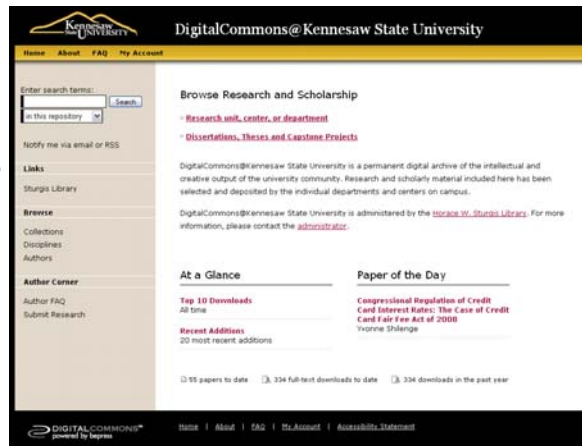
Kennesaw State University

DigitalCommons@Kennesaw State University

Home About FAQ My Account

Enter search terms:

Search

in this repository

Notify me via email or RSS

Links

Sturgis Library

Browse

Collections
Disciplines
Authors

Author Corner

Author FAQ
Submit Research

Browse Research and Scholarship

- Research unit, center, or department

- Dissertations, Theses and Capstone Projects

DigitalCommons@Kennesaw State University is a permanent digital archive of the intellectual and creative output of the university community. Research and scholarly material included here has been selected and deposited by the individual departments and centers on campus.

DigitalCommons@Kennesaw State University is administered by the Horace W. Sturgis Library. For more information, please contact the administrator.

At a Glance

Top 10 Downloads
All time

Recent Additions
20 most recent additions

Paper of the Day

Congressional Regulation of Credit Card Interest Rates: The Case of Credit Card Fair Fee Act of 2008
Yvonne Shilenge

55 papers to date 334 full-text downloads to date 334 downloads in the past year

DIGITALCOMMONS powered by bepress

Home | About | FAQ | My Account | Accessibility Statement